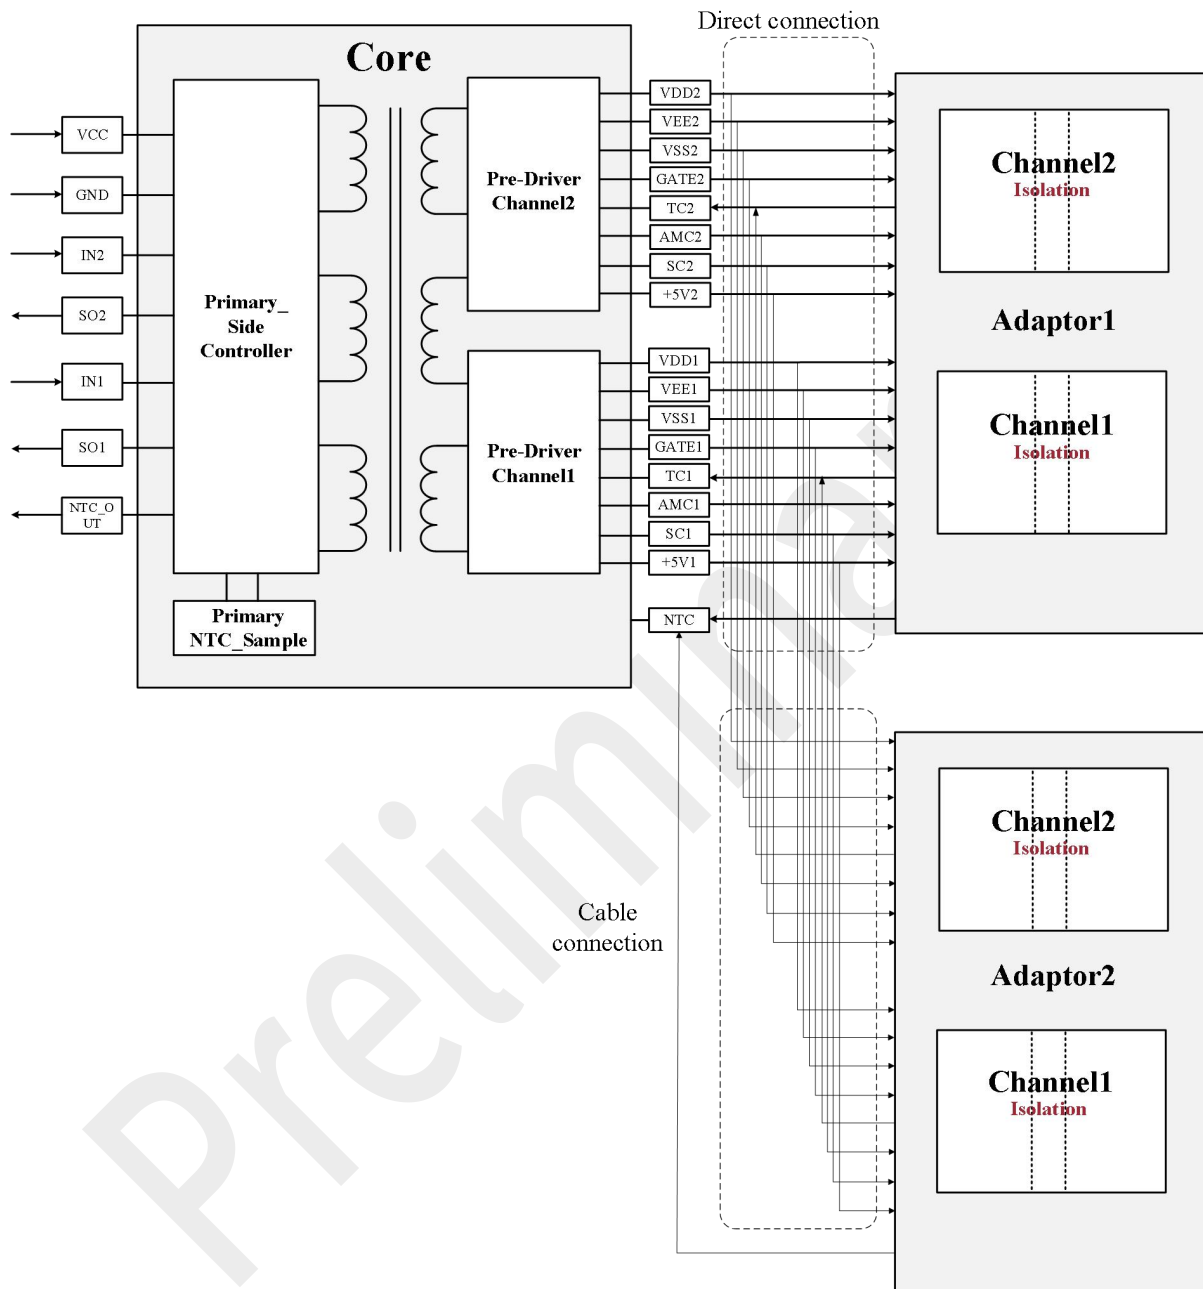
Direct connection

Core

VCC
GND
IN2
SO2
IN1
SO1
NTC_OUT

Primary_ Side Controller

Primary NTC_Sample

Pre-Driver Channel2

Pre-Driver Channel1

VDD2
VEE2
VSS2
GATE2
TC2
AMC2
SC2
+5V2

VDD1
VEE1
VSS1
GATE1
TC1
AMC1
SC1
+5V1

NTC

Channel2
Isolation

Adaptor1

Channel1
Isolation

Cable connection

Channel2
Isolation

Adaptor2

Channel1
Isolation

Preliminary